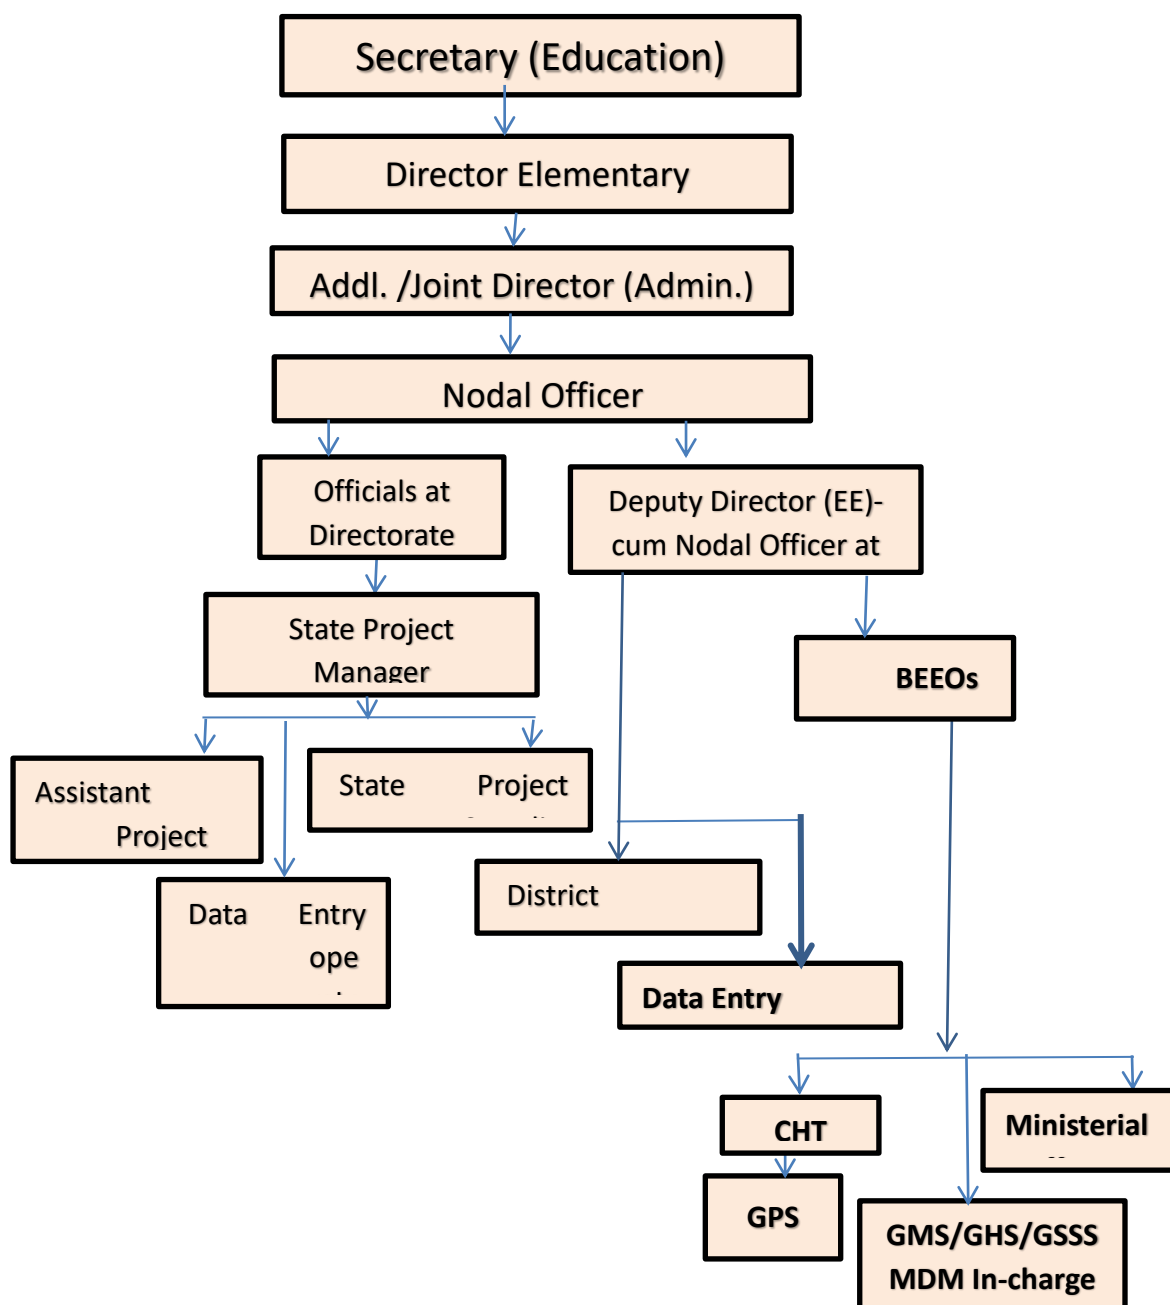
Secretary (Education)

Director Elementary

Addl. /Joint Director (Admin.)

Nodal Officer

Officials at Directorate

Deputy Director (EE)-cum Nodal Officer at

State Project Manager

BEEOs

Assistant Project

State Project

Data Entry ope

District

Data Entry

CHT

Ministerial

GPS

GMS/GHS/GSSS MDM In-charge